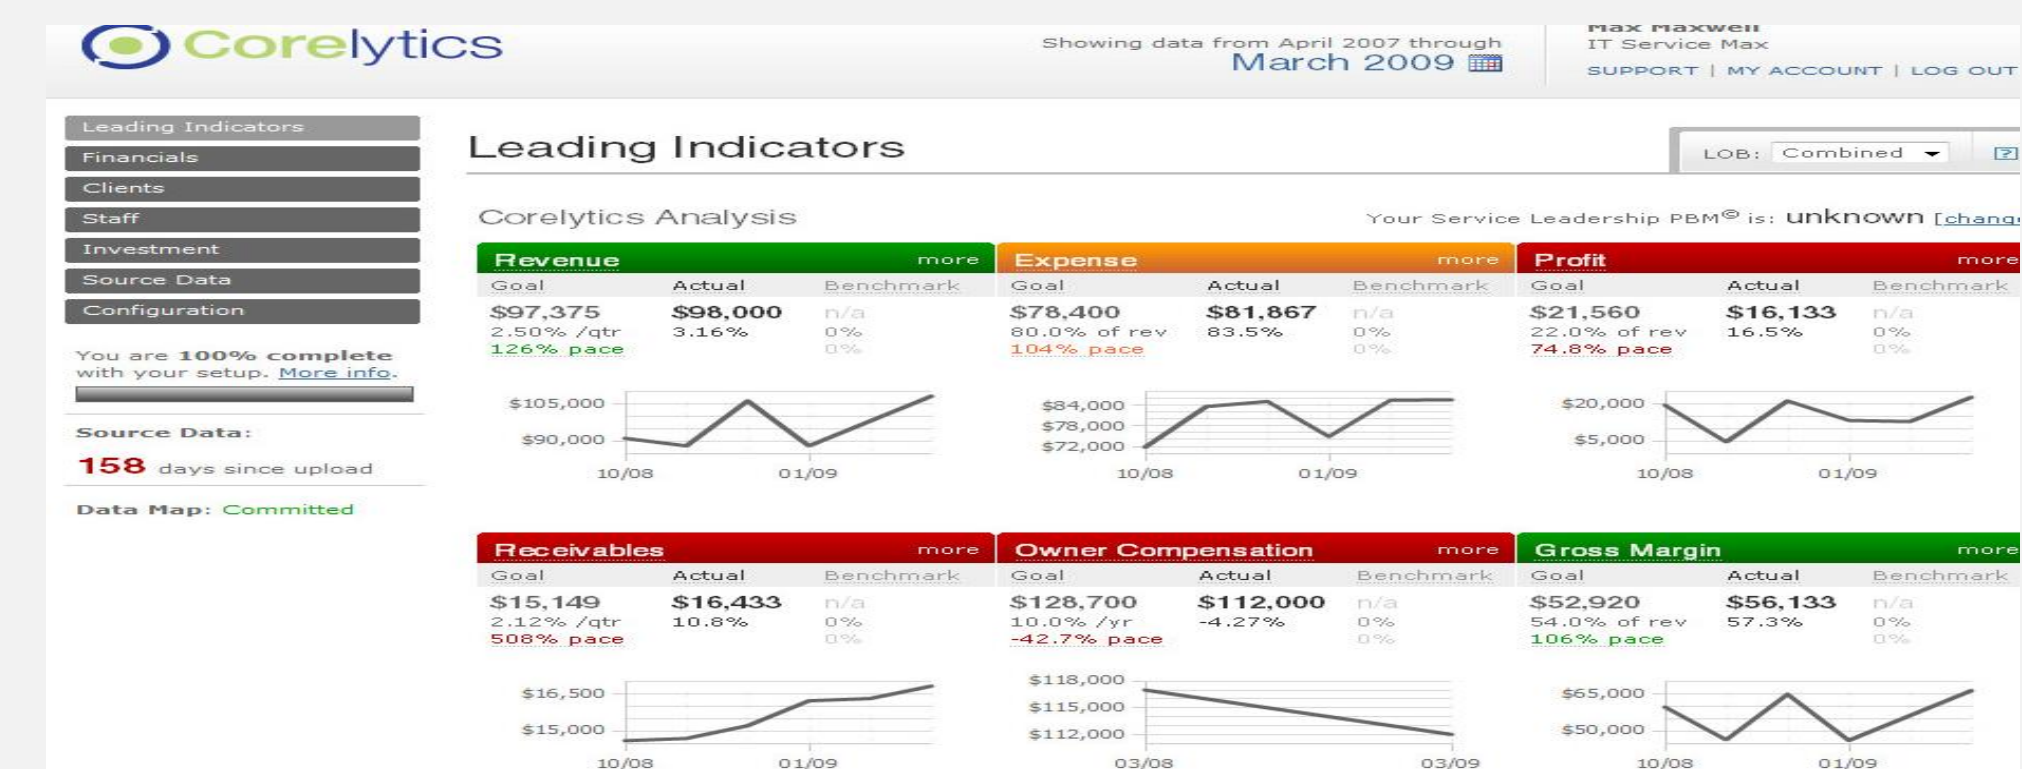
Corelytics

Showing data from April 2007 through
March 2009

Max Maxwell
IT Service Max
SUPPORT | MY ACCOUNT | LOG OUT

Leading Indicators
Financials
Clients
Staff
Investment
Source Data
Configuration

You are 100% complete with your setup. More info.

Source Data:
158 days since upload

Data Map: Committed

Leading Indicators

LOB: Combined [?]

Corelytics Analysis

Your Service Leadership PBM© is: unknown [chang

Revenue more
| Goal | Actual | Benchmark |
|---|---|---|
| \$97,375 | \$98,000 | n/a |
| 2.50% /qtr | 3.16% | 0% |
| 126% pace | | 0% |

\$105,000
\$90,000
10/08 01/09

Expense more
| Goal | Actual | Benchmark |
|---|---|---|
| \$78,400 | \$81,867 | n/a |
| 80.0% of rev | 83.5% | 0% |
| 104% pace | | 0% |

\$84,000
\$78,000
\$72,000
10/08 01/09

Profit more
| Goal | Actual | Benchmark |
|---|---|---|
| \$21,560 | \$16,133 | n/a |
| 22.0% of rev | 16.5% | 0% |
| 74.8% pace | | 0% |

\$20,000
\$5,000
10/08 01/09

Receivables more
| Goal | Actual | Benchmark |
|---|---|---|
| \$15,149 | \$16,433 | n/a |
| 2.12% /qtr | 10.8% | 0% |
| 508% pace | | 0% |

\$16,500
\$15,000
10/08 01/09

Owner Compensation more
| Goal | Actual | Benchmark |
|---|---|---|
| \$128,700 | \$112,000 | n/a |
| 10.0% /yr | -4.27% | 0% |
| -42.7% pace | | 0% |

\$118,000
\$115,000
\$112,000
03/08 03/09

Gross Margin more
| Goal | Actual | Benchmark |
|---|---|---|
| \$52,920 | \$56,133 | n/a |
| 54.0% of rev | 57.3% | 0% |
| 106% pace | | 0% |

\$65,000
\$50,000
10/08 01/09